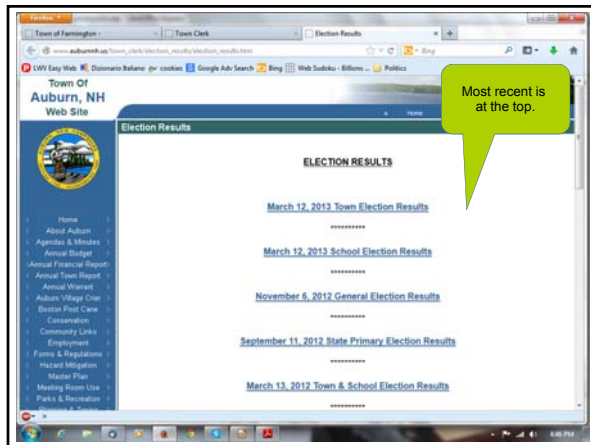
Firefox

Town of Farmington - | Town Clerk | Election Results

www.auburnnh.us/town_clerk/election_results/election_results.htm

LWV Easy Web | Dizionario Italiano | cookies | Google Adv Search | Bing | Web Sudoku - Billions ... | Politics

Town Of
Auburn, NH
Web Site

Most recent is at the top.

Home

Election Results

Home
About Auburn
Agendas & Minutes
Annual Budget
Annual Financial Report
Annual Town Report
Annual Warrant
Auburn Village Crier
Boston Post Cane
Conservation
Community Links
Employment
Forms & Regulations
Hazard Mitigation
Master Plan
Meeting Room Use
Parks & Recreation

ELECTION RESULTS

March 12, 2013 Town Election Results

**********

March 12, 2013 School Election Results

**********

November 6, 2012 General Election Results

**********

September 11, 2012 State Primary Election Results

**********

March 13, 2012 Town & School Election Results

**********

4:45 PM